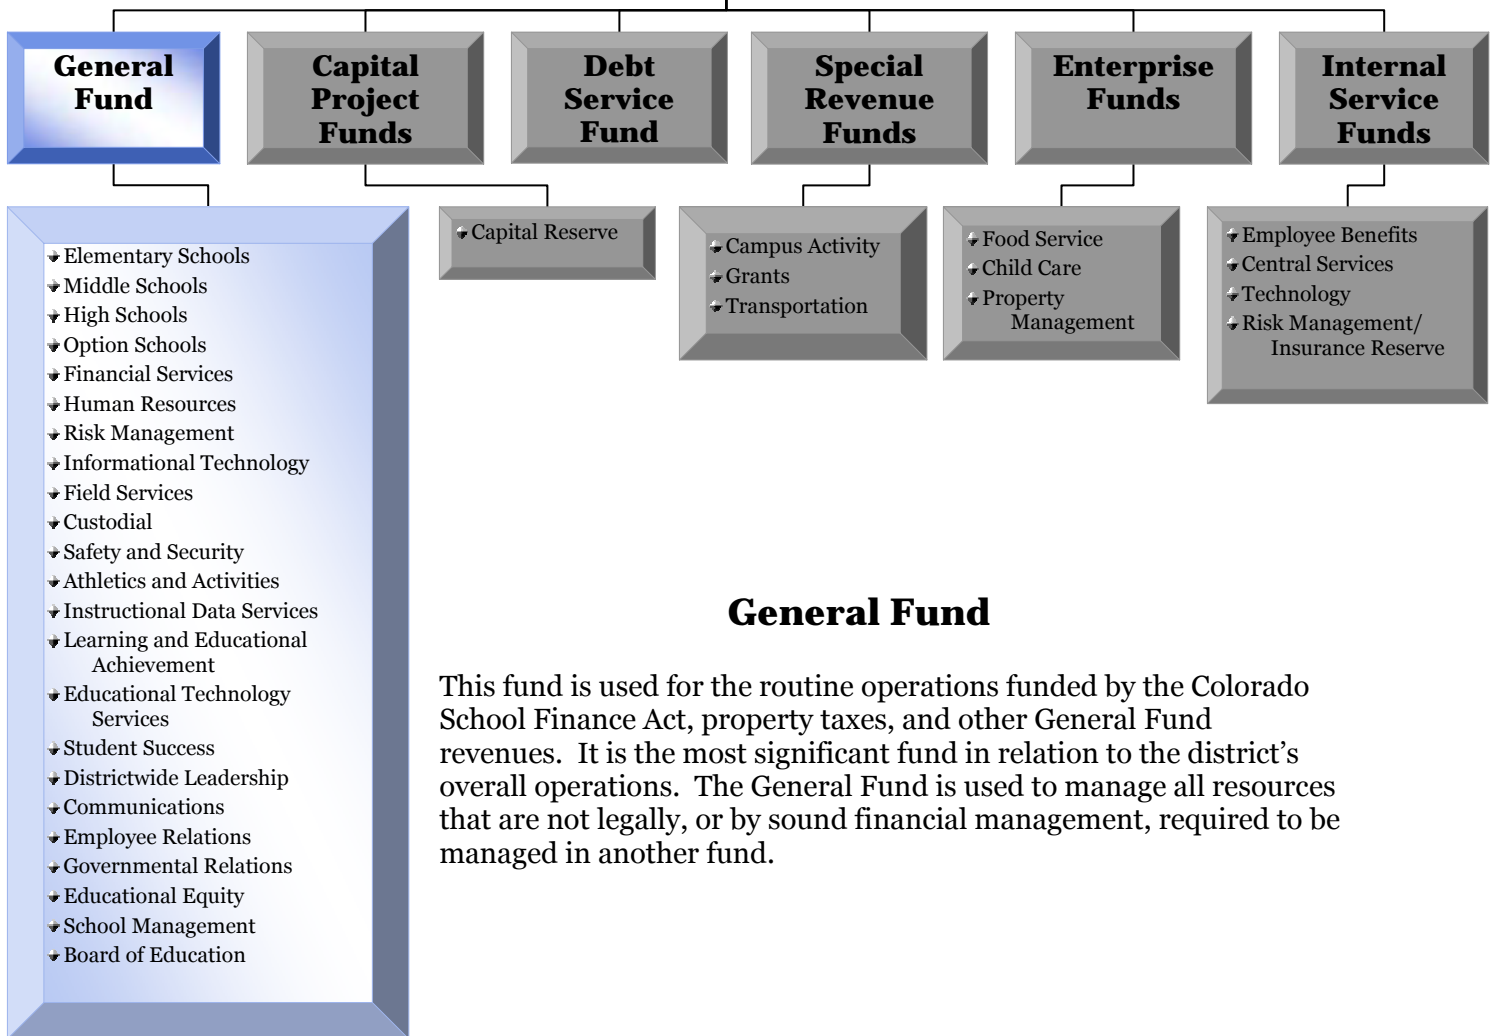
General Fund

Capital Project Funds

Debt Service Fund

Special Revenue Funds

Enterprise Funds

Internal Service Funds

- Elementary Schools
- Middle Schools
- High Schools
- Option Schools
- Financial Services
- Human Resources
- Risk Management
- Informational Technology
- Field Services
- Custodial
- Safety and Security
- Athletics and Activities
- Instructional Data Services
- Learning and Educational Achievement
- Educational Technology Services
- Student Success
- Districtwide Leadership
- Communications
- Employee Relations
- Governmental Relations
- Educational Equity
- School Management
- Board of Education

- Capital Reserve

- Campus Activity
- Grants
- Transportation

- Food Service
- Child Care
- Property Management

- Employee Benefits
- Central Services
- Technology
- Risk Management/ Insurance Reserve

General Fund

This fund is used for the routine operations funded by the Colorado School Finance Act, property taxes, and other General Fund revenues. It is the most significant fund in relation to the district's overall operations. The General Fund is used to manage all resources that are not legally, or by sound financial management, required to be managed in another fund.